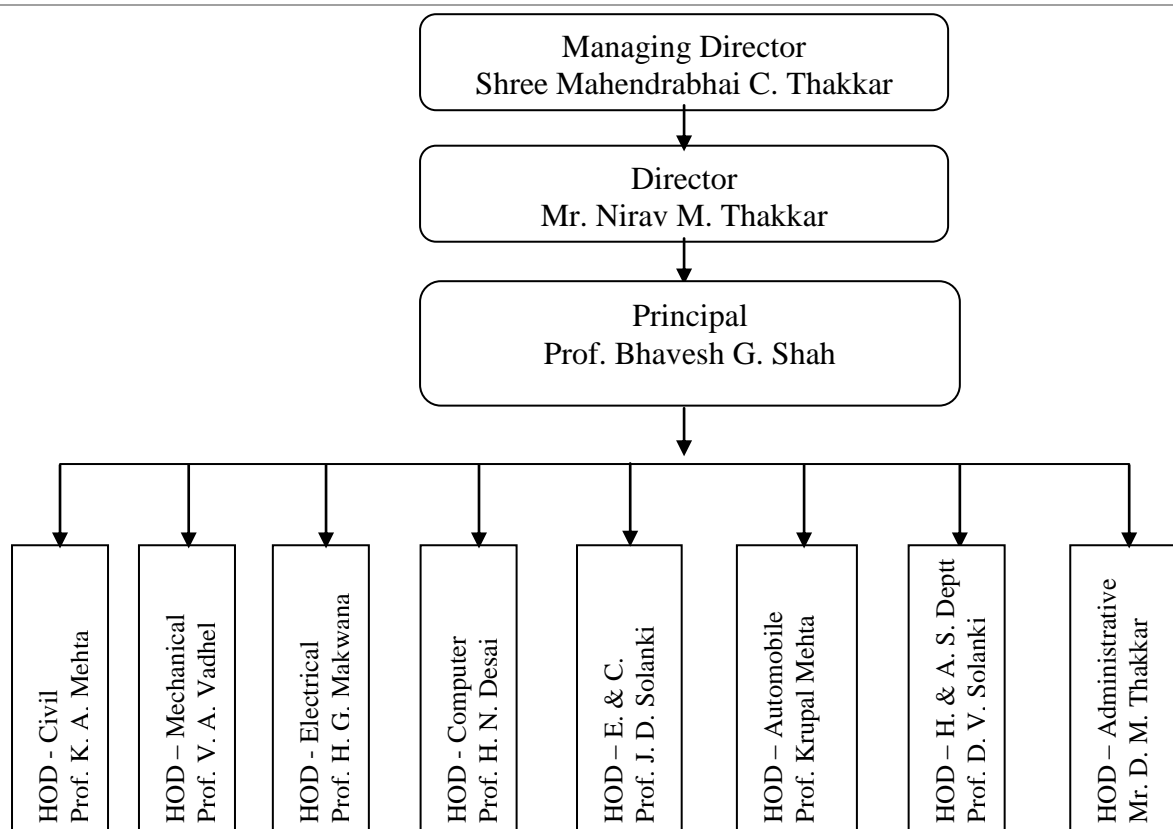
Managing Director
Shree Mahendrabhai C. Thakkar

Director
Mr. Nirav M. Thakkar

Principal
Prof. Bhavesh G. Shah

HOD - Civil
Prof. K. A. Mehta

HOD – Mechanical
Prof. V. A. Vadhel

HOD - Electrical
Prof. H. G. Makwana

HOD - Computer
Prof. H. N. Desai

HOD – E. & C.
Prof. J. D. Solanki

HOD – Automobile
Prof. Krupal Mehta

HOD – H. & A. S. Deptt
Prof. D. V. Solanki

HOD – Administrative
Mr. D. M. Thakkar